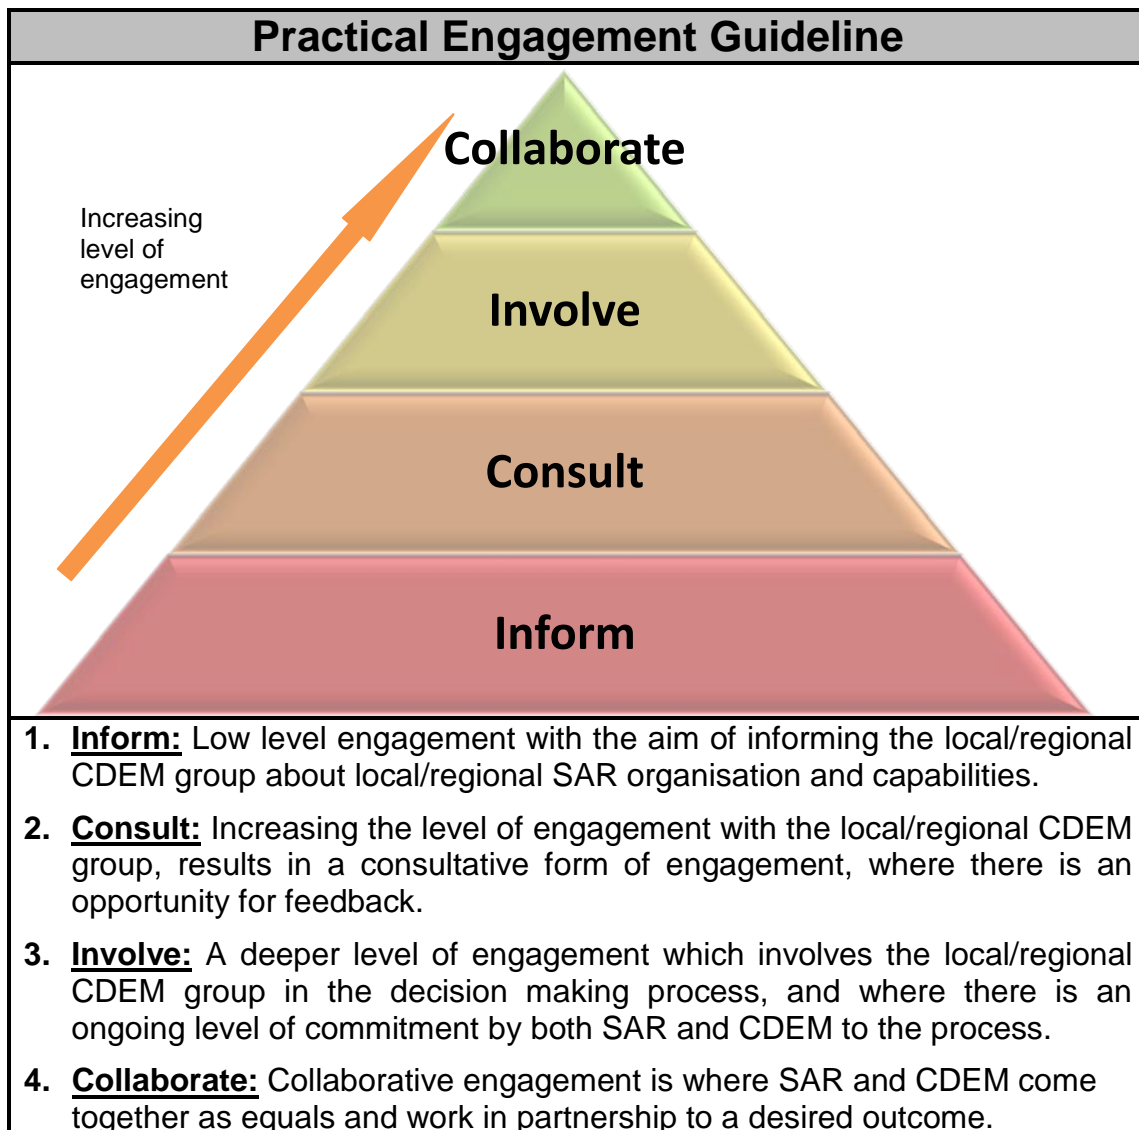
Practical Engagement Guideline

Increasing level of engagement

Collaborate

Involve

Consult

Inform

1. Inform: Low level engagement with the aim of informing the local/regional CDEM group about local/regional SAR organisation and capabilities.

2. Consult: Increasing the level of engagement with the local/regional CDEM group, results in a consultative form of engagement, where there is an opportunity for feedback.

3. Involve: A deeper level of engagement which involves the local/regional CDEM group in the decision making process, and where there is an ongoing level of commitment by both SAR and CDEM to the process.

4. Collaborate: Collaborative engagement is where SAR and CDEM come together as equals and work in partnership to a desired outcome.